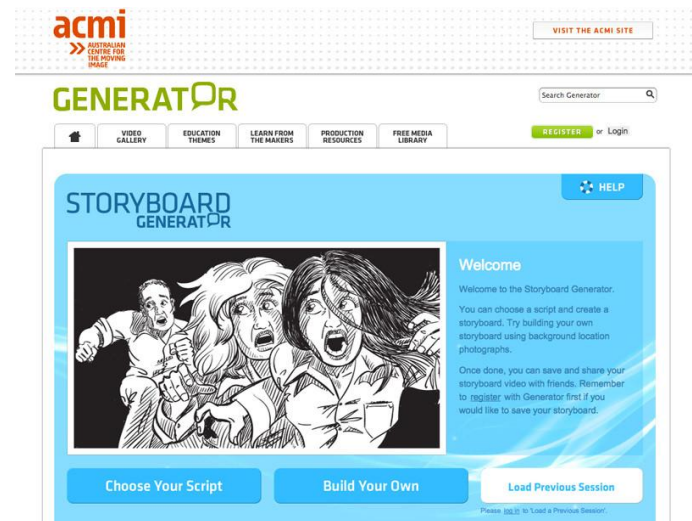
acmi
AUSTRALIAN CENTRE FOR THE MOVING IMAGE

VISIT THE ACMI SITE

GENERATOR

Search Generator

VIDEO GALLERY | EDUCATION THEMES | LEARN FROM THE MAKERS | PRODUCTION RESOURCES | FREE MEDIA LIBRARY

REGISTER or Login

HELP

STORYBOARD GENERATOR

Welcome

Welcome to the Storyboard Generator.

You can choose a script and create a storyboard. Try building your own storyboard using background location photographs.

Once done, you can save and share your storyboard video with friends. Remember to register with Generator first if you would like to save your storyboard.

Choose Your Script

Build Your Own

Load Previous Session

Please log in to 'Load a Previous Session'.